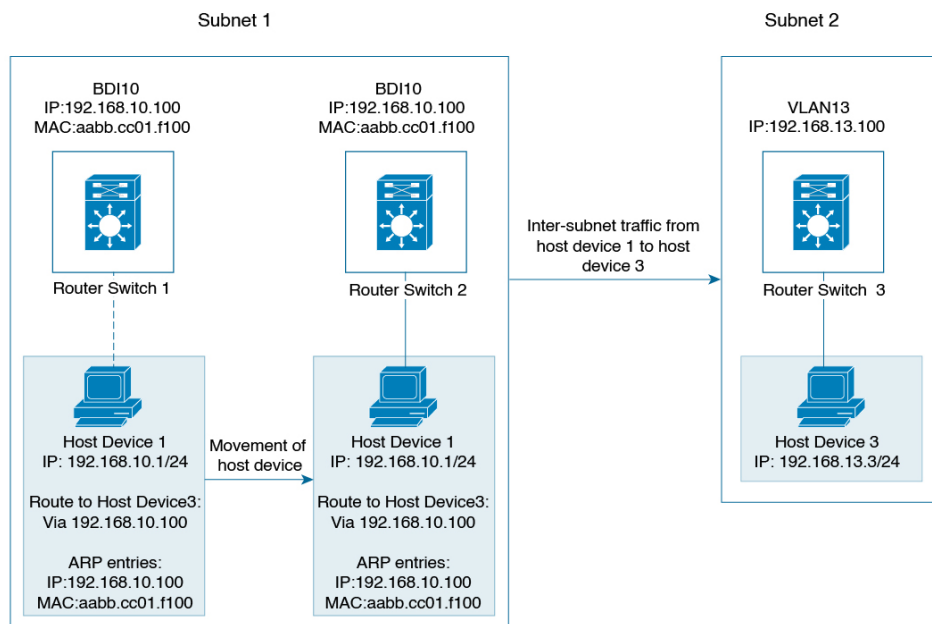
Subnet 1

Subnet 2

BDI10
IP:192.168.10.100
MAC:aabb.cc01.f100

Router Switch 1

Host Device 1
IP: 192.168.10.1/24

Route to Host Device3:
Via 192.168.10.100

ARP entries:
IP:192.168.10.100
MAC:aabb.cc01.f100

Movement of host device

BDI10
IP:192.168.10.100
MAC:aabb.cc01.f100

Router Switch 2

Host Device 1
IP: 192.168.10.1/24

Route to Host Device3:
Via 192.168.10.100

ARP entries:
IP:192.168.10.100
MAC:aabb.cc01.f100

Inter-subnet traffic from host device 1 to host device 3

VLAN13
IP:192.168.13.100

Router Switch 3

Host Device 3
IP: 192.168.13.3/24